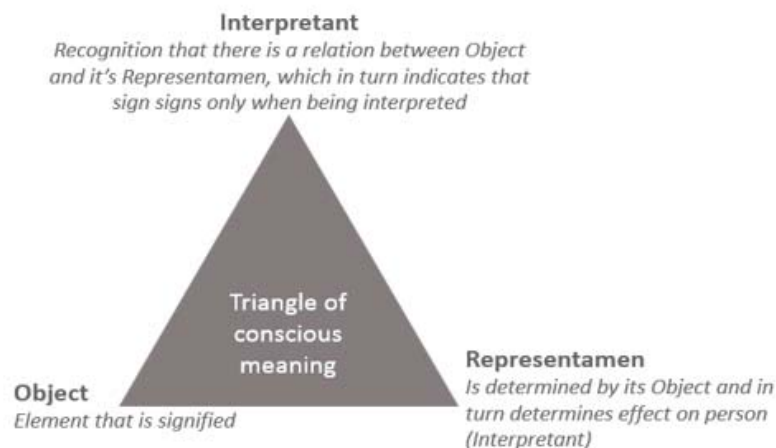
Interpretant
Recognition that there is a relation between Object and it's Representamen, which in turn indicates that sign signs only when being interpreted

Triangle of conscious meaning

Object
Element that is signified

Representamen
Is determined by its Object and in turn determines effect on person (Interpretant)